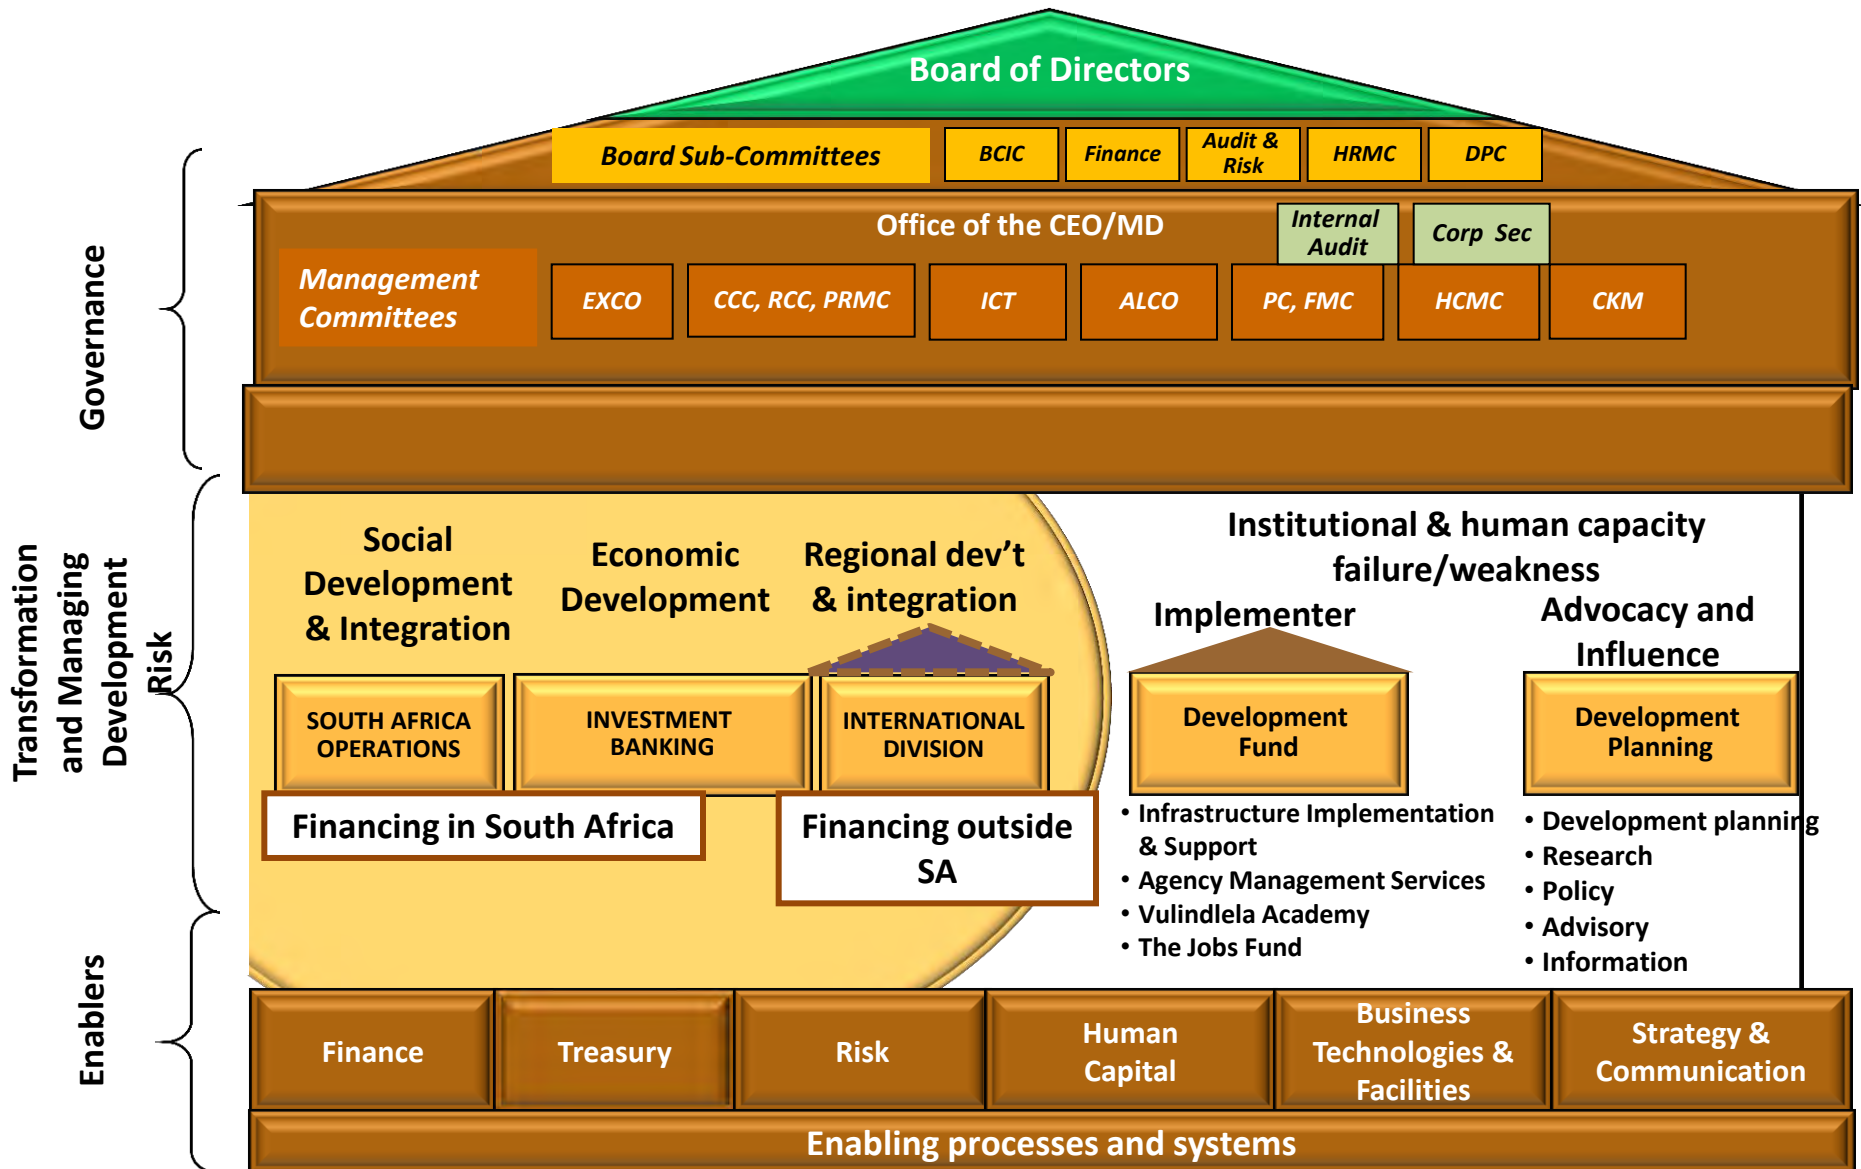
Board of Directors

Board Sub-Committees | BCIC | Finance | Audit & Risk | HRMC | DPC

Office of the CEO/MD

Internal Audit | Corp Sec

Management Committees | EXCO | CCC, RCC, PRMC | ICT | ALCO | PC, FMC | HCMC | CKM

Governance

Transformation and Managing Development Risk

Social Development & Integration

Economic Development

Regional dev't & integration

SOUTH AFRICA OPERATIONS

INVESTMENT BANKING

INTERNATIONAL DIVISION

Financing in South Africa

Financing outside SA

Institutional & human capacity failure/weakness

Implementer

Development Fund

• Infrastructure Implementation & Support
• Agency Management Services
• Vulindlela Academy
• The Jobs Fund

Advocacy and Influence

Development Planning

• Development planning
• Research
• Policy
• Advisory
• Information

Enablers

Finance | Treasury | Risk | Human Capital | Business Technologies & Facilities | Strategy & Communication

Enabling processes and systems